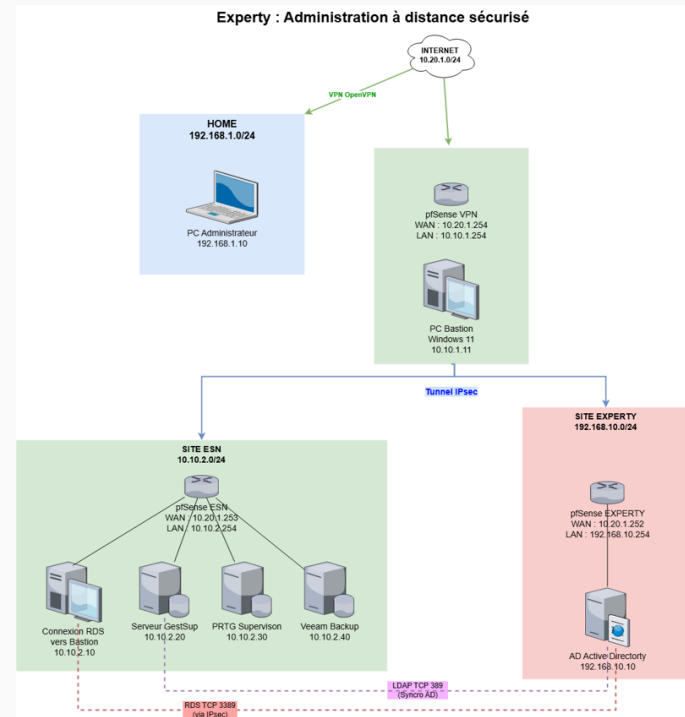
Experty : Administration à distance sécurisé

INTERNET
10.20.1.0/24

VPN OpenVPN

HOME
192.168.1.0/24

PC Administrateur
192.168.1.10

pfSense VPN
WAN : 10.20.1.254
LAN : 10.10.1.254

PC Bastion
Windows 11
10.10.1.11

Tunnel IPsec

SITE ESN
10.10.2.0/24

pfSense ESN
WAN : 10.20.1.253
LAN : 10.10.2.254

Connexion RDS
vers Bastion
10.10.2.10

Serveur GestSup
10.10.2.20

PRTG Supervison
10.10.2.30

Veeam Backup
10.10.2.40

SITE EXPERTY
192.168.10.0/24

pfSense EXPERTY
WAN : 10.20.1.252
LAN : 192.168.10.254

AD Active Directorty
192.168.10.10

LDAP TCP 389
(Syncro AD)

RDS TCP 3389
(via IPsec)